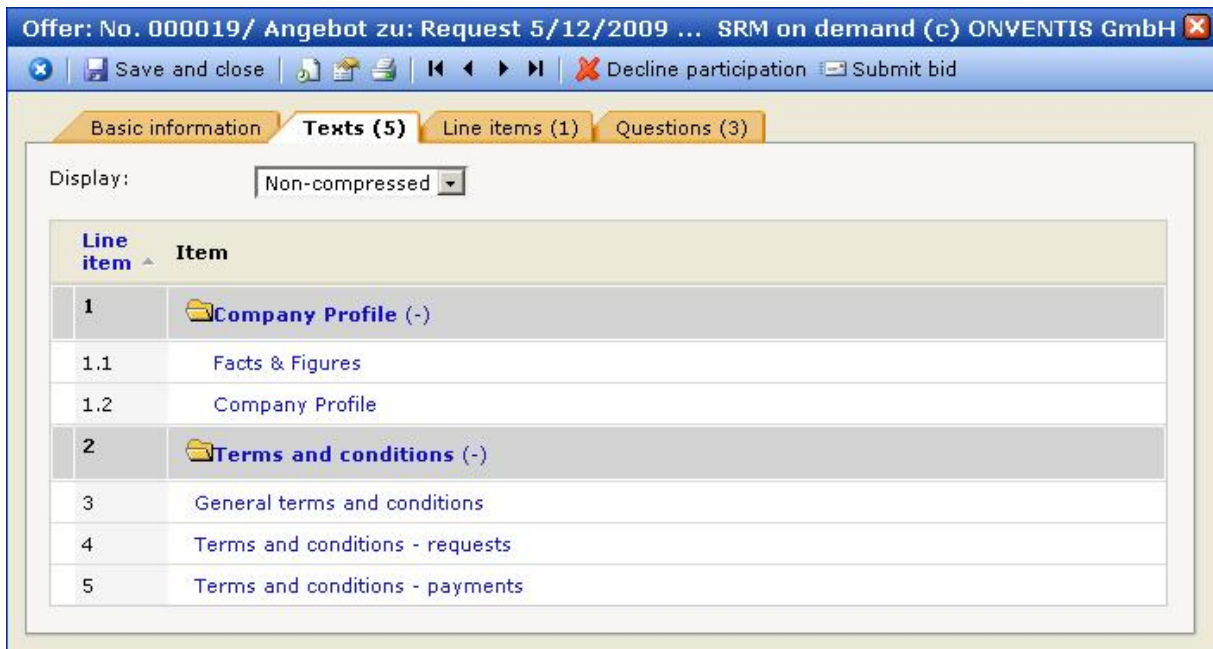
Offer: No. 000019/ Angebot zu: Request 5/12/2009 ... SRM on demand (c) ONVENTIS GmbH

Save and close | Decline participation | Submit bid

Basic information | Texts (5) | Line items (1) | Questions (3)

Display: Non-compressed

| Line item | Item |
|---|---|
| 1 | Company Profile (-) |
| 1.1 | Facts & Figures |
| 1.2 | Company Profile |
| 2 | Terms and conditions (-) |
| 3 | General terms and conditions |
| 4 | Terms and conditions - requests |
| 5 | Terms and conditions - payments |